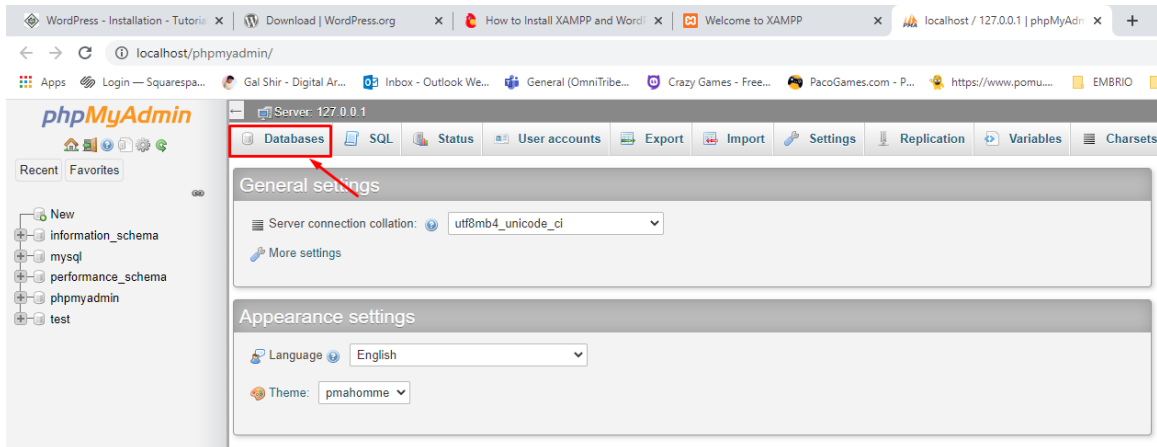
WordPress - Installation - Tutoria ×
Download | WordPress.org ×
How to Install XAMPP and Word ×
Welcome to XAMPP ×
localhost / 127.0.0.1 | phpMyAdm ×
+

localhost/phpmyadmin/

Apps
Login — Squarespa...
Gal Shir - Digital Ar...
Inbox - Outlook We...
General (OmniTribe...
Crazy Games - Free...
PacoGames.com - P...
https://www.pomu...
EMBRIO

phpMyAdmin

Recent Favorites

New
information_schema
mysql
performance_schema
phpmyadmin
test

Server: 127.0.0.1

Databases | SQL | Status | User accounts | Export | Import | Settings | Replication | Variables | Charsets

General settings

Server connection collation: utf8mb4_unicode_ci

More settings

Appearance settings

Language English

Theme: pmahomme